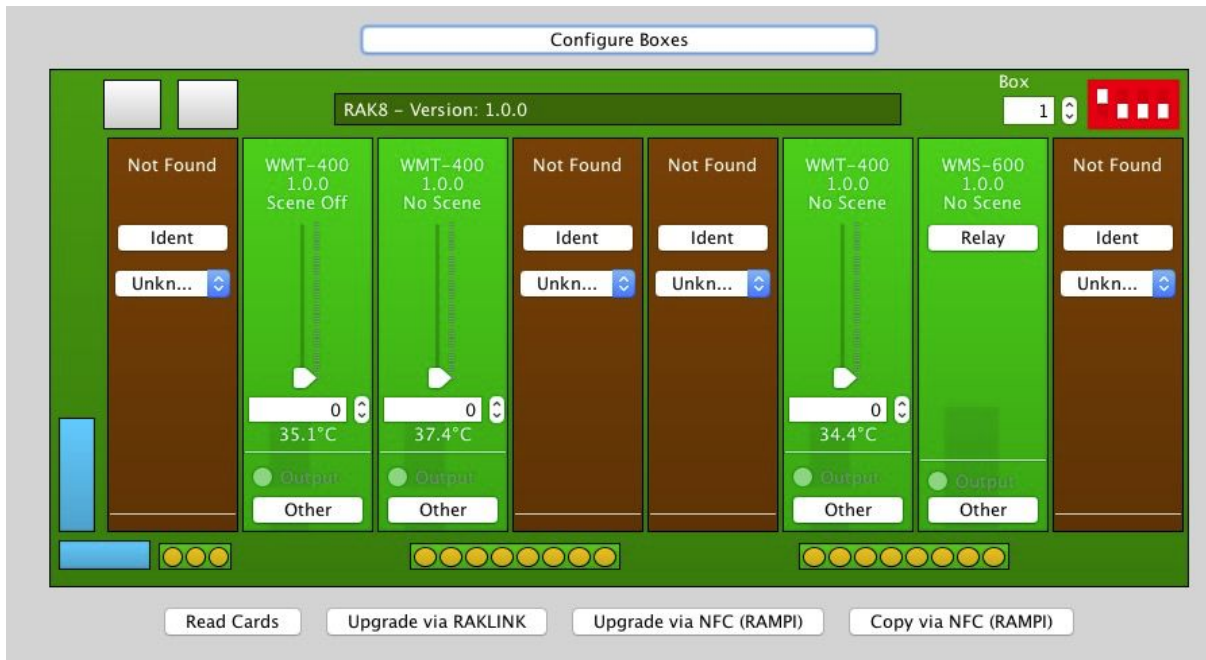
Configure Boxes

RAK8 - Version: 1.0.0

Box
1

Not Found
Ident
Unkn...

WMT-400
1.0.0
Scene Off
0
35.1°C
Output
Other

WMT-400
1.0.0
No Scene
0
37.4°C
Output
Other

Not Found
Ident
Unkn...

Not Found
Ident
Unkn...

WMT-400
1.0.0
No Scene
0
34.4°C
Output
Other

WMS-600
1.0.0
No Scene
Relay
Output
Other

Not Found
Ident
Unkn...

Read Cards
Upgrade via RAKLINK
Upgrade via NFC (RAMPI)
Copy via NFC (RAMPI)